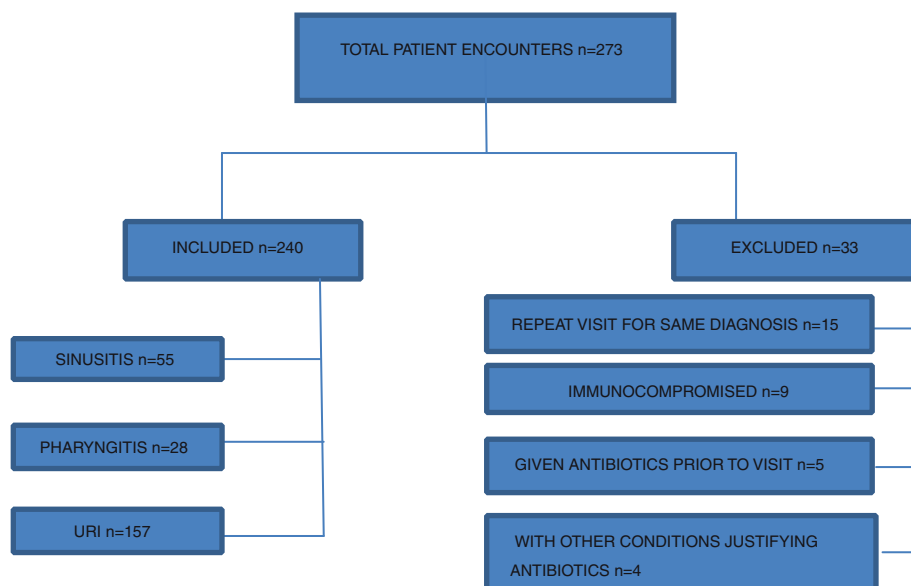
TOTAL PATIENT ENCOUNTERS n=273

INCLUDED n=240

EXCLUDED n=33

SINUSITIS n=55

PHARYNGITIS n=28

URI n=157

REPEAT VISIT FOR SAME DIAGNOSIS n=15

IMMUNOCOMPROMISED n=9

GIVEN ANTIBIOTICS PRIOR TO VISIT n=5

WITH OTHER CONDITIONS JUSTIFYING ANTIBIOTICS n=4